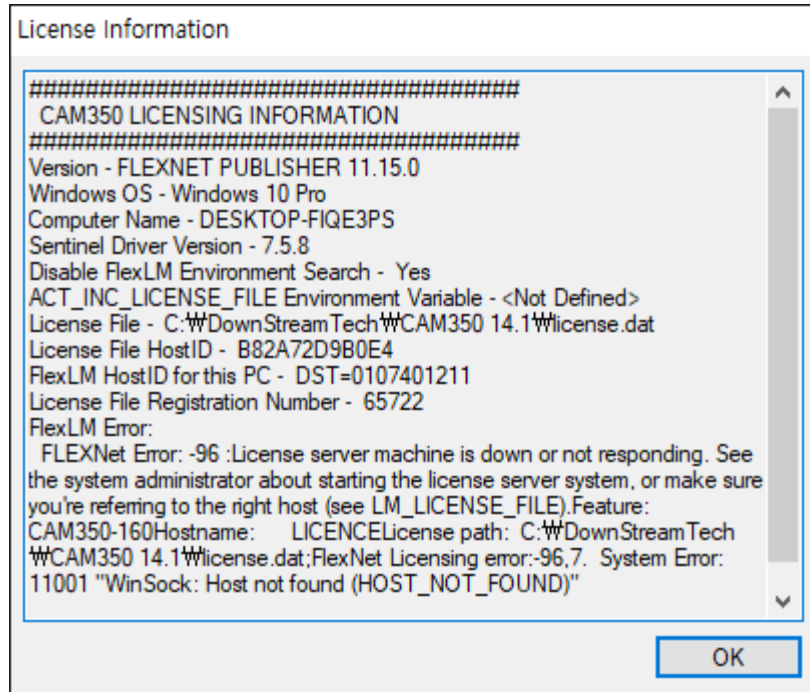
License Information

###############################################
CAM350 LICENSING INFORMATION
###############################################
Version - FLEXNET PUBLISHER 11.15.0
Windows OS - Windows 10 Pro
Computer Name - DESKTOP-FIQE3PS
Sentinel Driver Version - 7.5.8
Disable FlexLM Environment Search - Yes
ACT_INC_LICENSE_FILE Environment Variable - <Not Defined>
License File - C:₩DownStreamTech₩CAM350 14.1₩license.dat
License File HostID - B82A72D9B0E4
FlexLM HostID for this PC - DST=0107401211
License File Registration Number - 65722
FlexLM Error:
FLEXNet Error: -96 :License server machine is down or not responding. See the system administrator about starting the license server system, or make sure you're referring to the right host (see LM_LICENSE_FILE).Feature: CAM350-160Hostname: LICENCELicense path: C:₩DownStreamTech ₩CAM350 14.1₩license.dat;FlexNet Licensing error:-96,7. System Error: 11001 "WinSock: Host not found (HOST_NOT_FOUND)"

OK